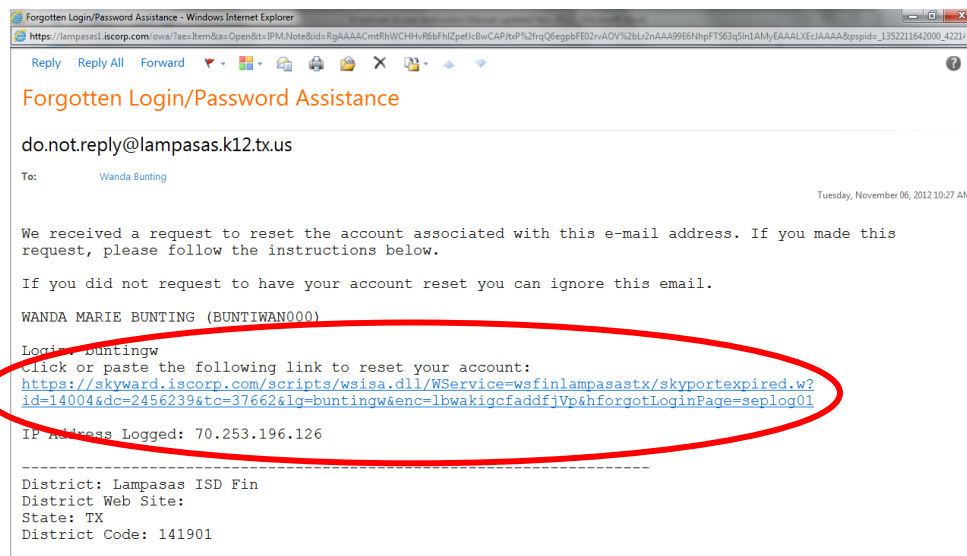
Forgotten Login/Password Assistance - Windows Internet Explorer

https://lampasas1.iscorp.com/owa/?ae=Item&a=Open&t=IPM.Note&id=RgAAAACmtRhWCHHvR6bFhIZpefJcBwCAPJtxP%2frqQ6egpbFE02rvAOV%2bLz2nAAA99E6NhpFTS63q5In1AMyEAAALXEcJAAAA&pspid=_1352211642000_4221

Reply Reply All Forward

Forgotten Login/Password Assistance

do.not.reply@lampasas.k12.tx.us

To: Wanda Bunting

Tuesday, November 06, 2012 10:27 AM

We received a request to reset the account associated with this e-mail address. If you made this request, please follow the instructions below.

If you did not request to have your account reset you can ignore this email.

WANDA MARIE BUNTING (BUNTIWAN000)

Login: buntingw
Click or paste the following link to reset your account:
https://skyward.iscorp.com/scripts/wsisa.dll/WService=wsfinlampasastx/skyportexpired.w?id=14004&dc=2456239&tc=37662&lg=buntingw&enc=lbwakigcfaddfjVp&hforgotLoginPage=seplog01

IP Address Logged: 70.253.196.126

--------------------------------------------------------------------
District: Lampasas ISD Fin
District Web Site:
State: TX
District Code: 141901